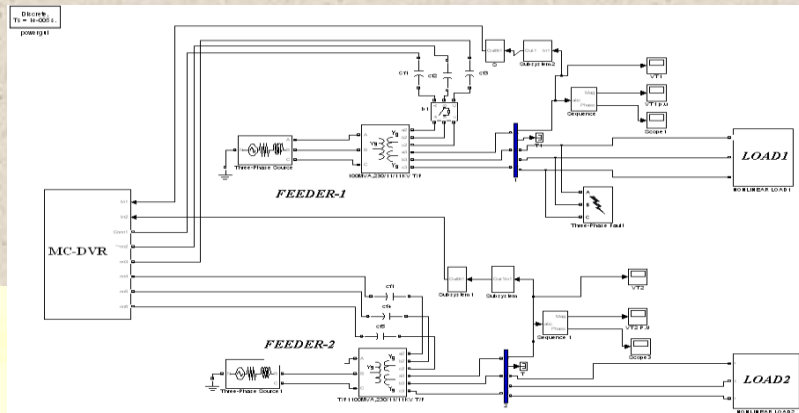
Discrete,
Ts = 1e-005 s.
powergui

Cf1
Cf2
Cf3
br1
Out1
Subsystem2
VT1
VT1 p.u
Mag
Phase
Sequence
Scope1
Three-Phase Source
1000MVA,230/11/11kV T/F
LOAD1
NONLINEAR LOAD1
FEEDER-1
Three-Phase Fault

MC-DVR

Out1
Subsystem1
Subsystem
VT2
VT2 p.u
Mag
Phase
Sequence 1
Scope3
Cf4
Cf5
Cf6
FEEDER-2
Three-Phase Source1
T/F1 1000MVA,230/11/11kV T/F
LOAD2
NONLINEAR LOAD2